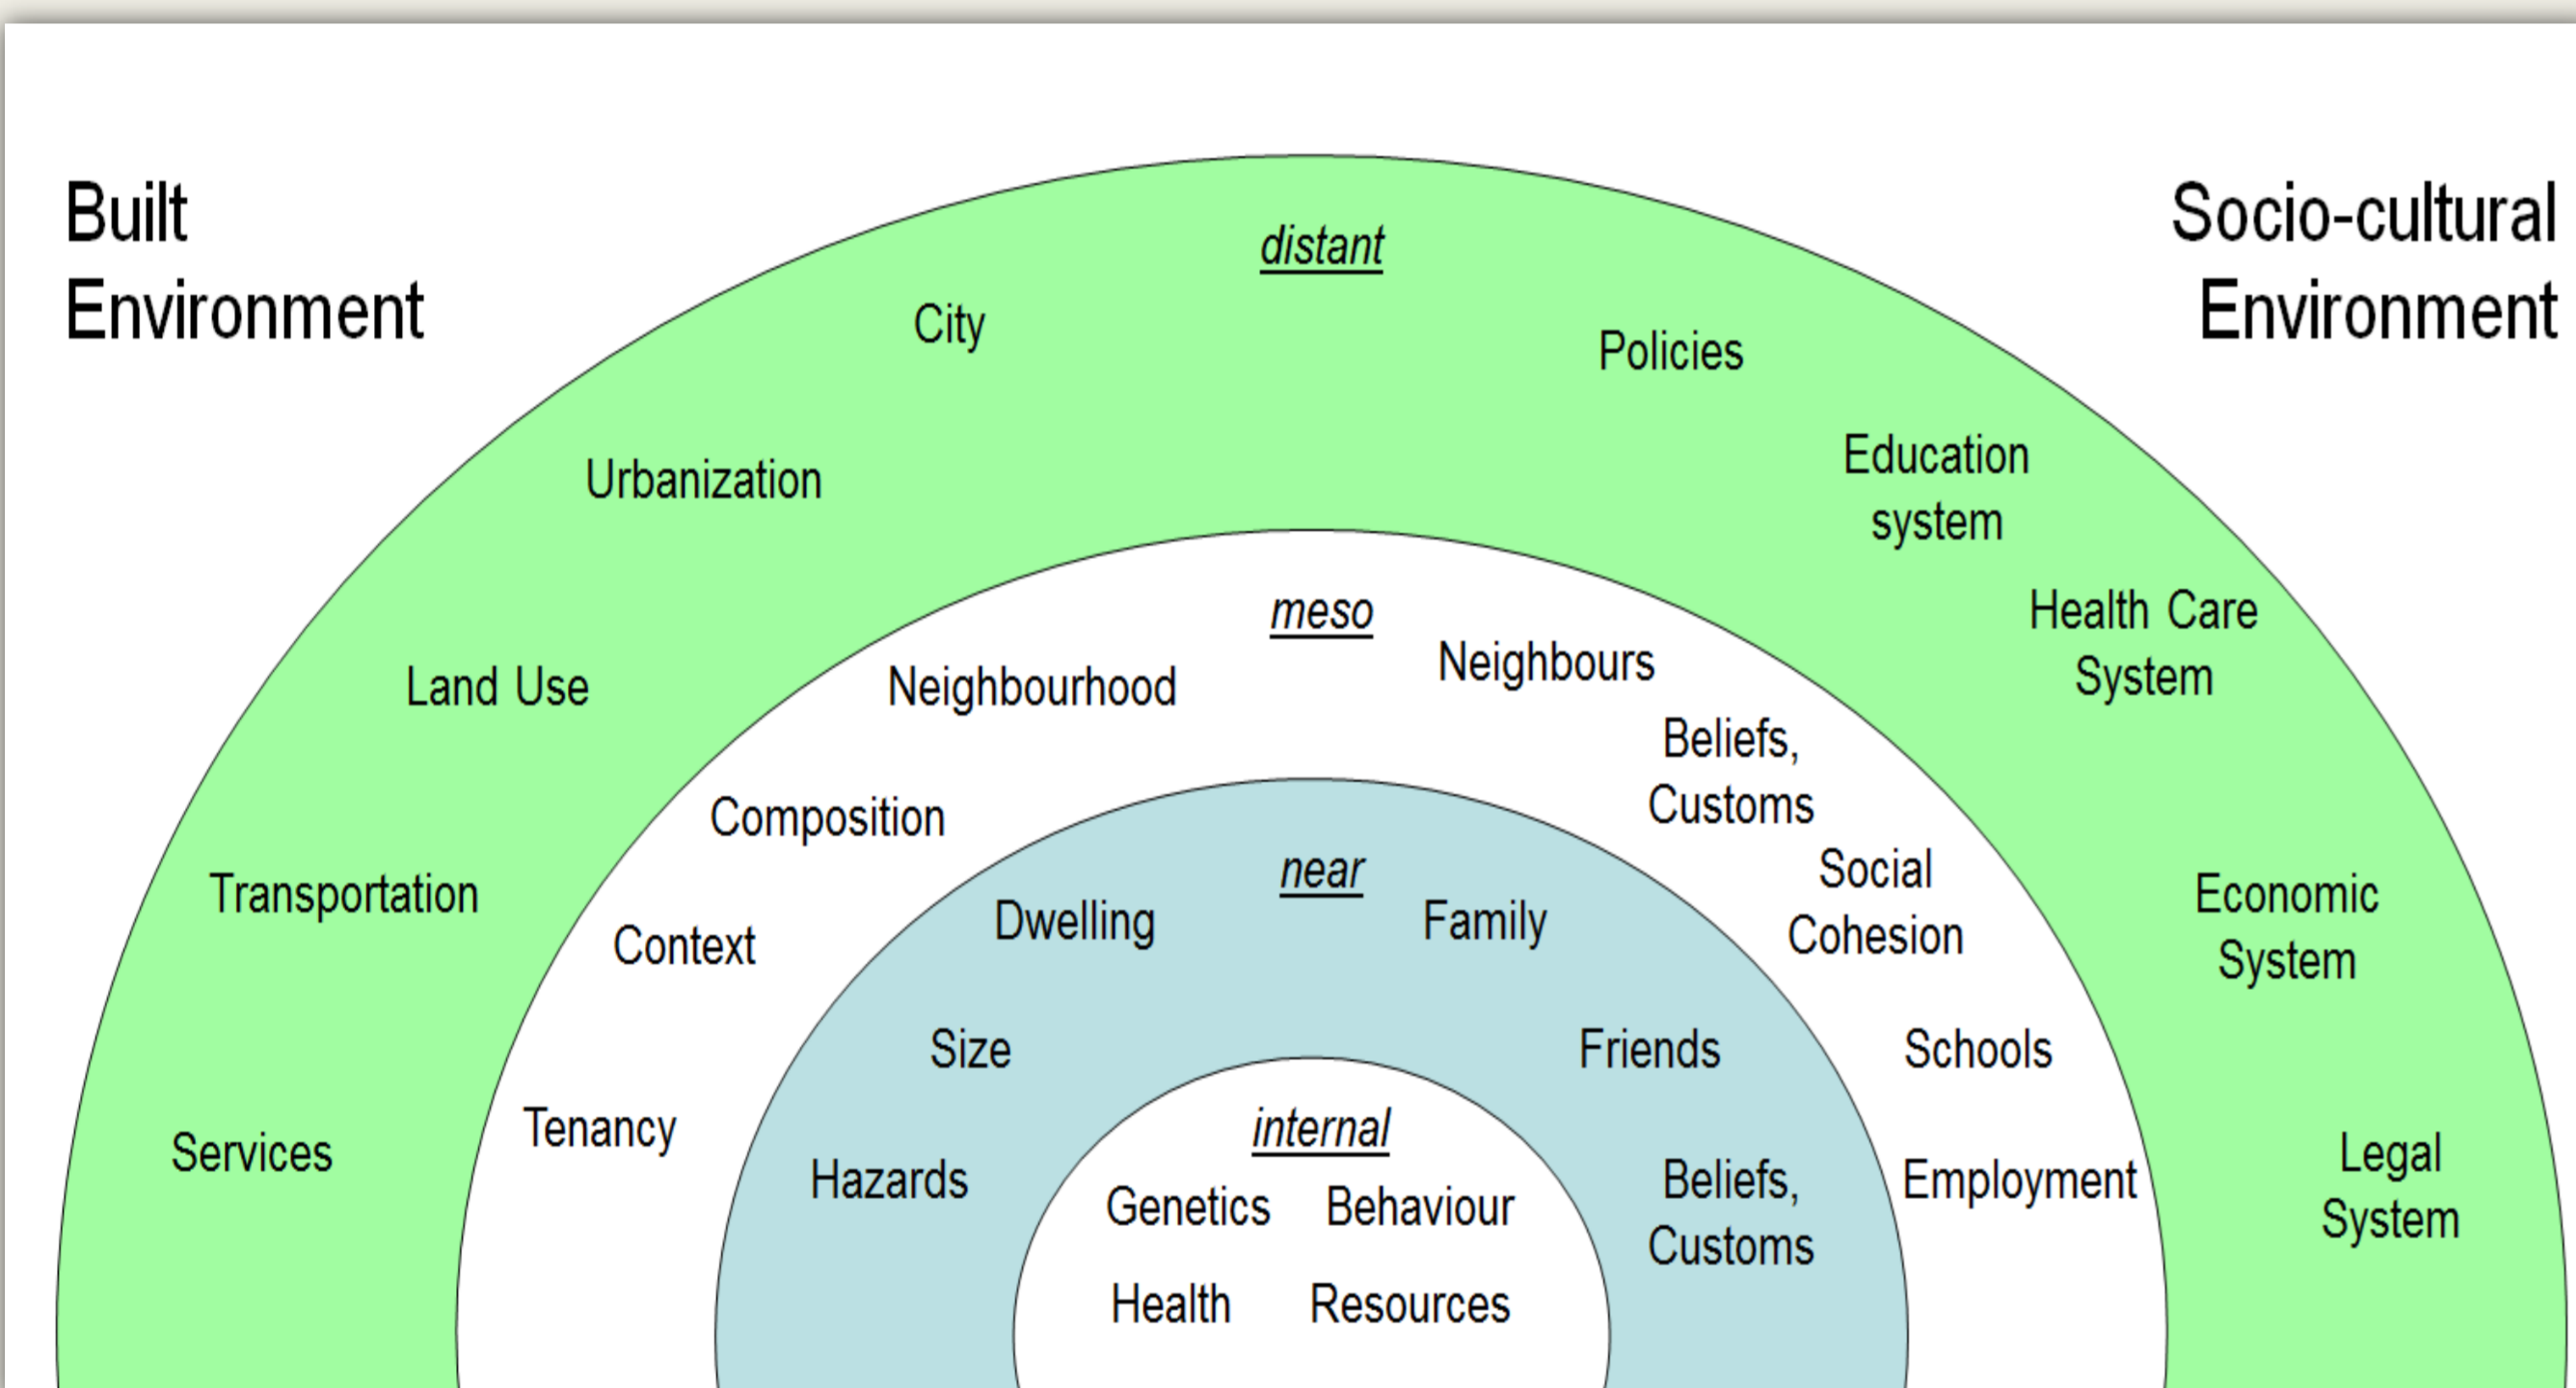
Built Environment

Socio-cultural Environment

distant

City

Policies

Urbanization

Education system

Health Care System

Land Use

Economic System

Transportation

Services

Legal System

meso

Neighbourhood

Neighbours

Beliefs, Customs

Composition

Social Cohesion

Context

Schools

Tenancy

Employment

near

Dwelling

Family

Size

Friends

Hazards

Beliefs, Customs

internal

Genetics

Behaviour

Health

Resources